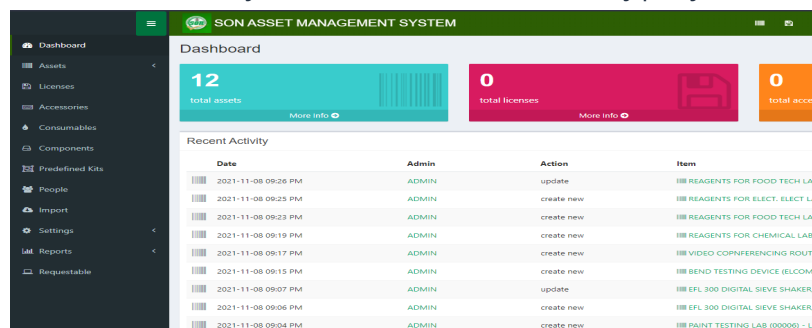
SON ASSET MANAGEMENT SYSTEM

Dashboard
Assets
Licenses
Accessories
Consumables
Components
Predefined Kits
People
Import
Settings
Reports
Requestable

Dashboard

12
total assets
More Info

0
total licenses
More Info

0
total acce

Recent Activity

| | Date | Admin | Action | Item |
|---|---|---|---|---|
| | 2021-11-08 09:26 PM | ADMIN | update | REAGENTS FOR FOOD TECH LA |
| | 2021-11-08 09:25 PM | ADMIN | create new | REAGENTS FOR ELECT. ELECT L |
| | 2021-11-08 09:23 PM | ADMIN | create new | REAGENTS FOR FOOD TECH LA |
| | 2021-11-08 09:19 PM | ADMIN | create new | REAGENTS FOR CHEMICAL LAB |
| | 2021-11-08 09:17 PM | ADMIN | create new | VIDEO COPNFERENCING ROUT |
| | 2021-11-08 09:15 PM | ADMIN | create new | BEND TESTING DEVICE (ELCOM |
| | 2021-11-08 09:07 PM | ADMIN | update | EFL 300 DIGITAL SIEVE SHAKER |
| | 2021-11-08 09:06 PM | ADMIN | create new | EFL 300 DIGITAL SIEVE SHAKER |
| | 2021-11-08 09:04 PM | ADMIN | create new | PAINT TESTING LAB (00006) - L |